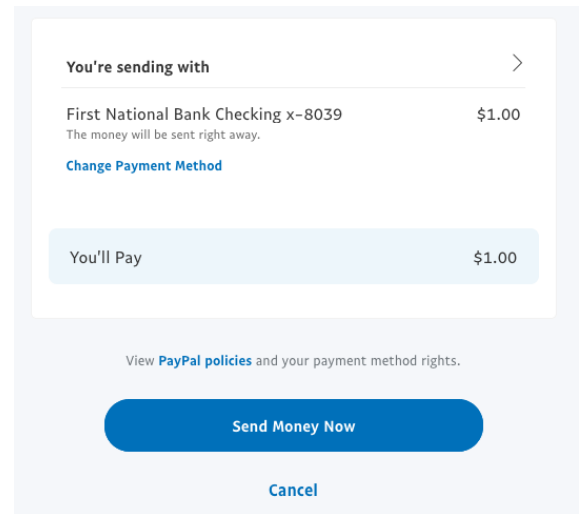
You're sending with

First National Bank Checking x-8039
The money will be sent right away.

$1.00

Change Payment Method

You'll Pay $1.00

View PayPal policies and your payment method rights.

Send Money Now

Cancel